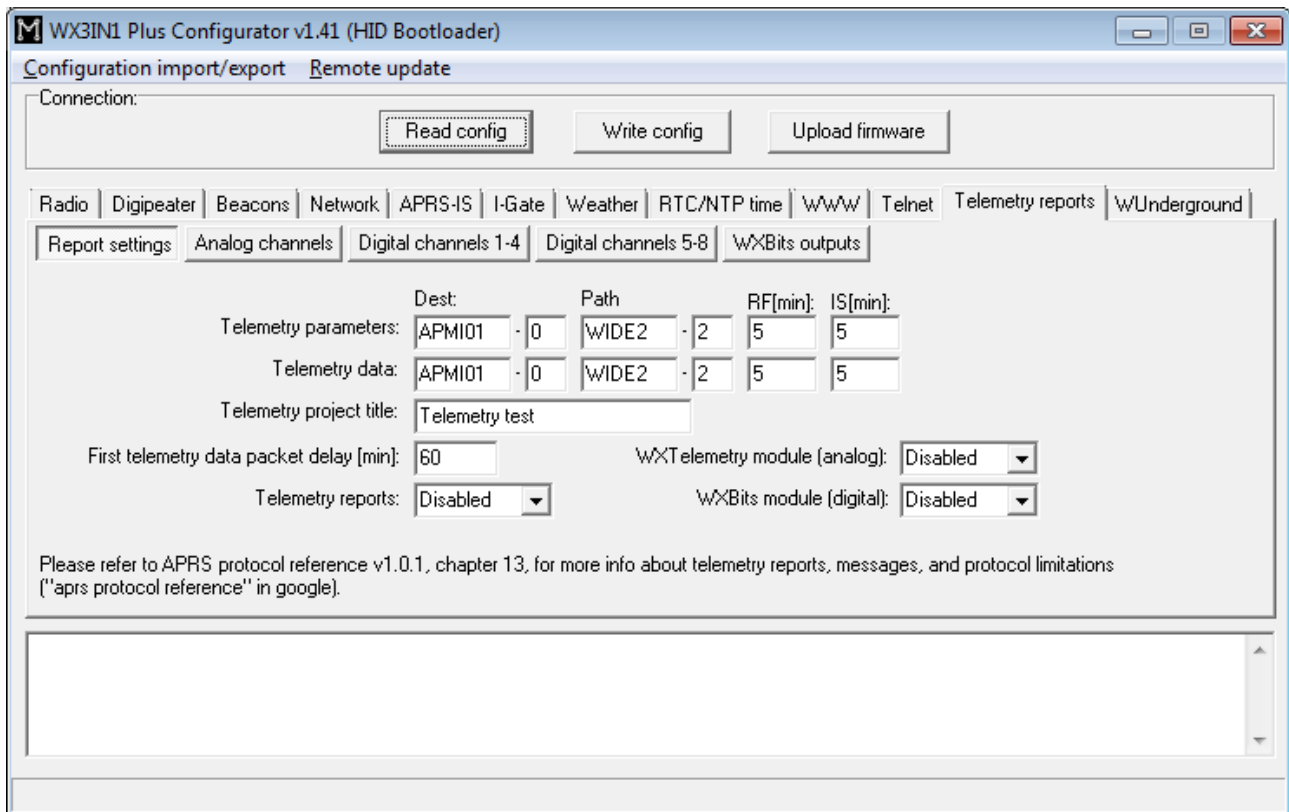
M WX3IN1 Plus Configurator v1.41 (HID Bootloader)

Configuration import/export Remote update

Connection:

Read config Write config Upload firmware

Radio | Digipeater | Beacons | Network | APRS-IS | I-Gate | Weather | RTC/NTP time | WWW | Telnet | Telemetry reports | WUnderground

Report settings | Analog channels | Digital channels 1-4 | Digital channels 5-8 | WXBits outputs

| | Dest: | | Path | | RF[min]: | IS[min]: |
|---|---|---|---|---|---|---|
| Telemetry parameters: | APMI01 | - 0 | WIDE2 | - 2 | 5 | 5 |
| Telemetry data: | APMI01 | - 0 | WIDE2 | - 2 | 5 | 5 |

Telemetry project title: Telemetry test

First telemetry data packet delay [min]: 60

WXTelemetry module (analog): Disabled

Telemetry reports: Disabled

WXBits module (digital): Disabled

Please refer to APRS protocol reference v1.0.1, chapter 13, for more info about telemetry reports, messages, and protocol limitations ("aprs protocol reference" in google).